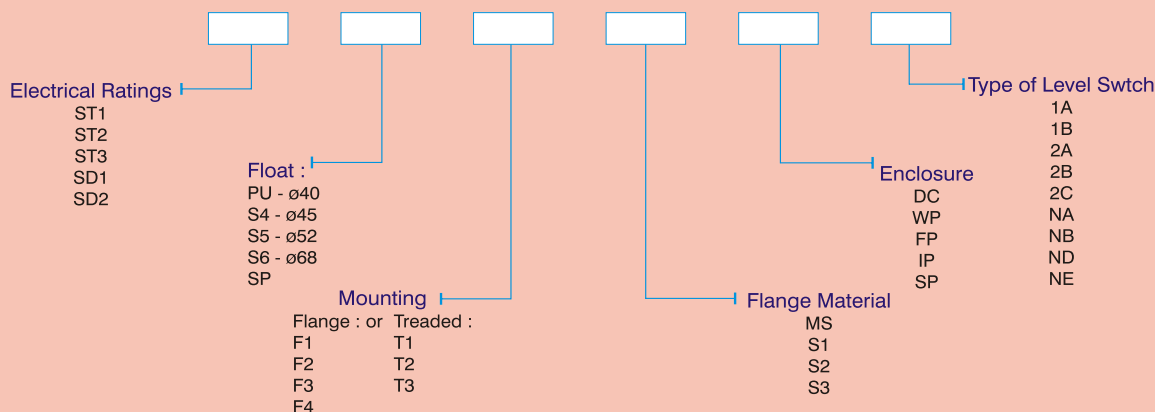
Electrical Ratings
ST1
ST2
ST3
SD1
SD2

Float :
PU - ø40
S4 - ø45
S5 - ø52
S6 - ø68
SP

Mounting
Flange : or Treaded :
F1 T1
F2 T2
F3 T3
F4

Flange Material
MS
S1
S2
S3

Enclosure
DC
WP
FP
IP
SP

Type of Level Swtch
1A
1B
2A
2B
2C
NA
NB
ND
NE